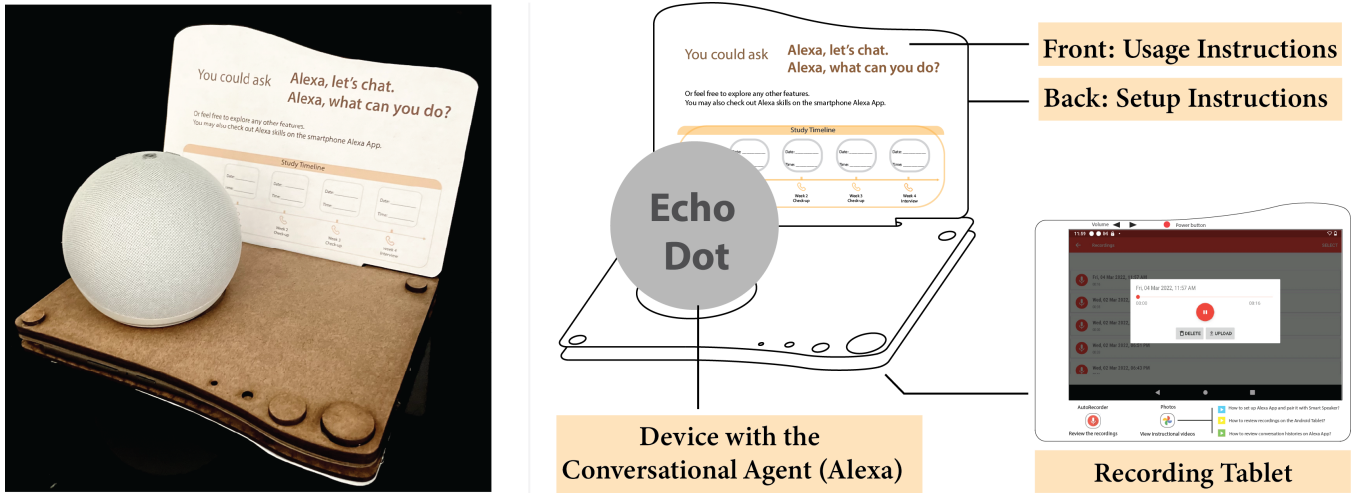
You could ask Alexa, let's chat. Alexa, what can you do?

Or feel free to explore any other features. You may also check out Alexa skills on the smartphone Alexa App.

Study Timeline

Date: Time:

Date: Time:

Date: Time:

Date: Time:

Week 2 Checkup

Week 3 Checkup

Week 4 Interview

You could ask Alexa, let's chat. Alexa, what can you do?

Or feel free to explore any other features. You may also check out Alexa skills on the smartphone Alexa App.

Study Timeline

Date: Time:

Date: Time:

Date: Time:

Date: Time:

Week 2 Checkup

Week 3 Checkup

Week 4 Interview

Echo Dot

Front: Usage Instructions

Back: Setup Instructions

Volume Power button

Recordings

Fri, 04 Mar 2022, 11:57 AM

Wed, 02 Mar 2022

Wed, 02 Mar 2022

Wed, 02 Mar 2022

Wed, 02 Mar 2022, 06:41 PM

Wed, 02 Mar 2022, 06:41 PM

Fri, 04 Mar 2022, 11:57 AM

00:00 00:16

DELETE UPLOAD

AutoRecorder

Review the recordings

Photos

View instructional videos

How to set up Alexa App and pair it with Smart Speaker?

How to review recordings on the Android Tablet?

How to review conversation histories on Alexa App?

Device with the Conversational Agent (Alexa)

Recording Tablet